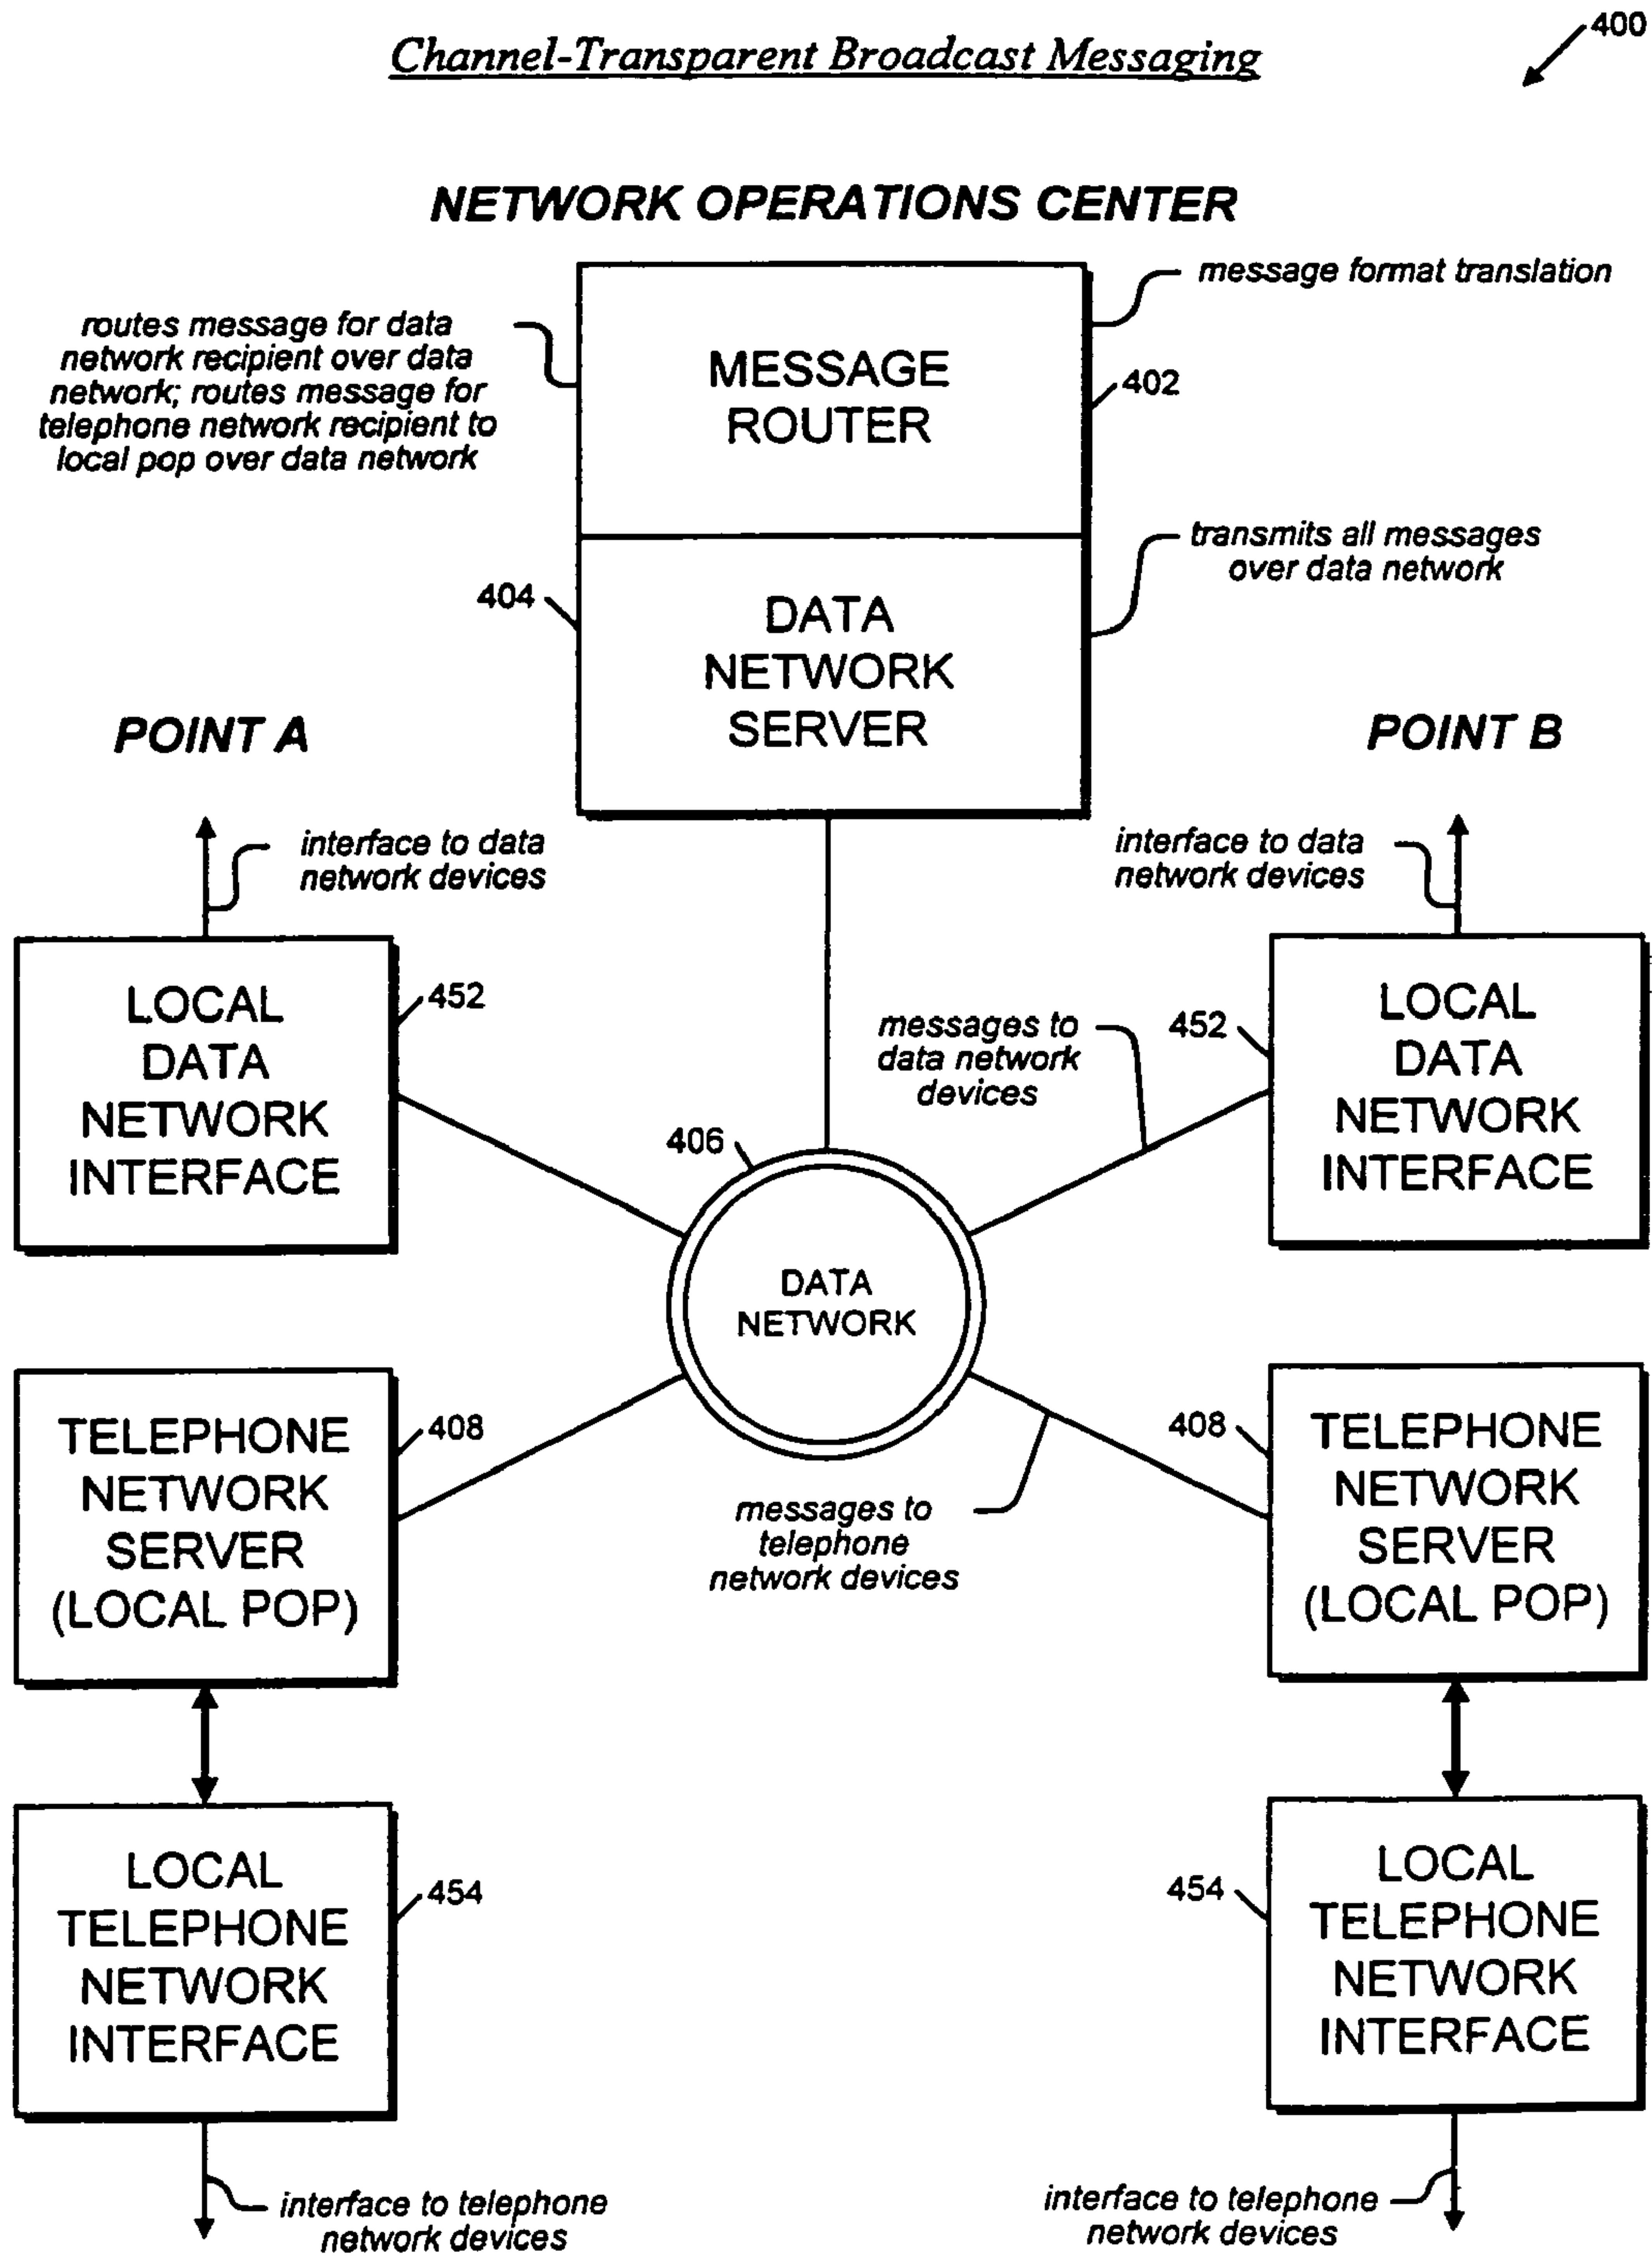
Channel-Transparent Broadcast Messaging

400

NETWORK OPERATIONS CENTER

message format translation

routes message for data network recipient over data network; routes message for telephone network recipient to local pop over data network

MESSAGE ROUTER

402

404

DATA NETWORK SERVER

transmits all messages over data network

POINT A

POINT B

interface to data network devices

interface to data network devices

LOCAL DATA NETWORK INTERFACE

452

messages to data network devices

452

LOCAL DATA NETWORK INTERFACE

406

DATA NETWORK

TELEPHONE NETWORK SERVER (LOCAL POP)

408

408

TELEPHONE NETWORK SERVER (LOCAL POP)

messages to telephone network devices

LOCAL TELEPHONE NETWORK INTERFACE

454

454

LOCAL TELEPHONE NETWORK INTERFACE

interface to telephone network devices

interface to telephone network devices